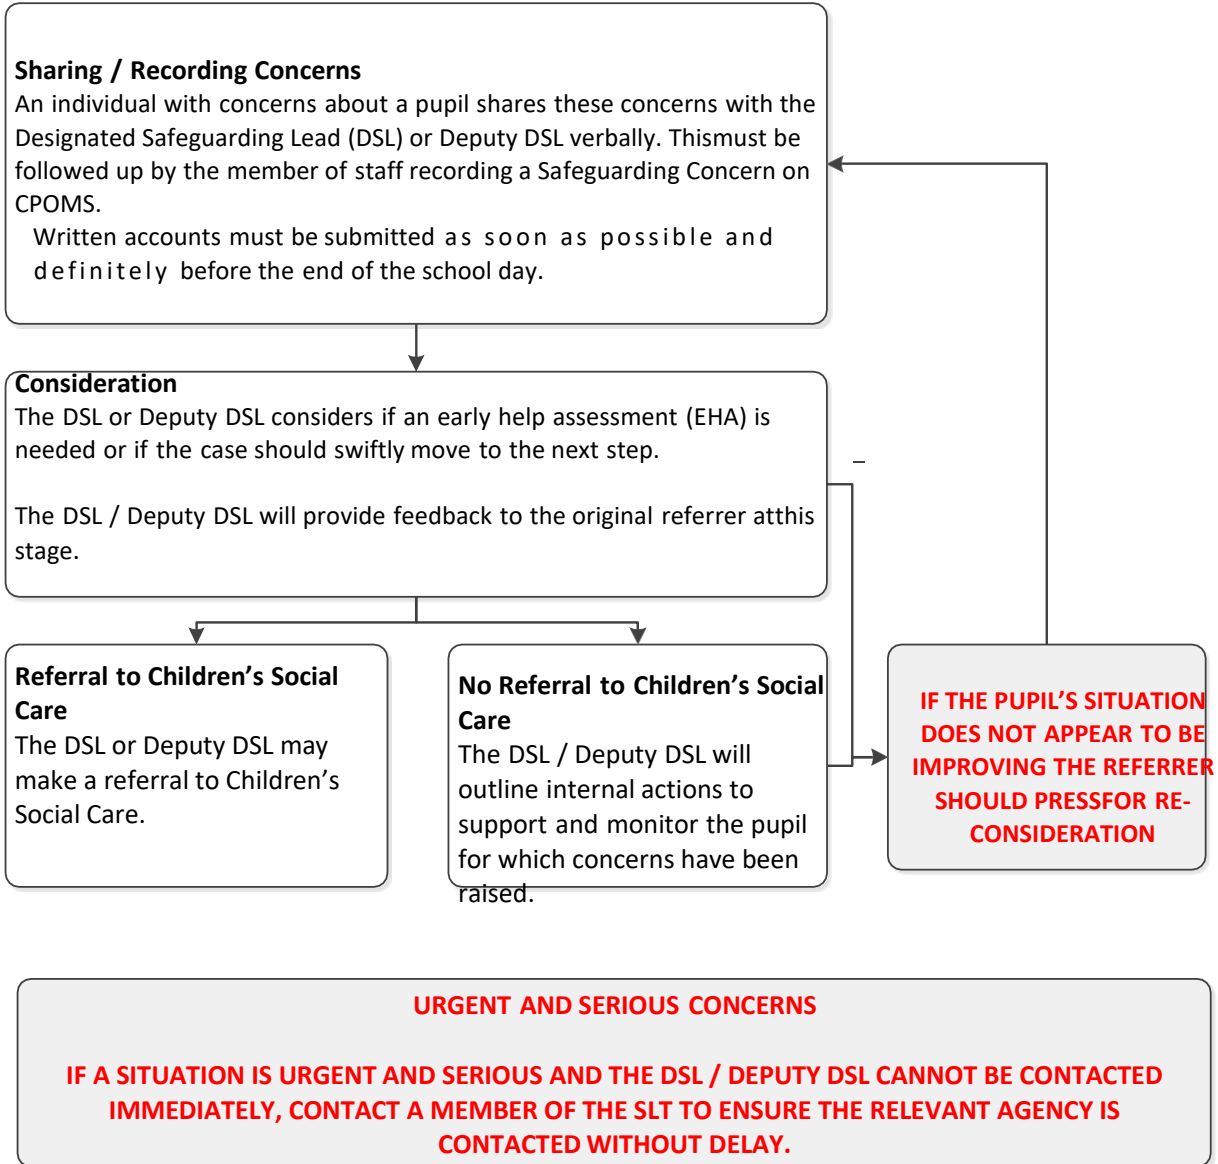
**Sharing / Recording Concerns**
An individual with concerns about a pupil shares these concerns with the Designated Safeguarding Lead (DSL) or Deputy DSL verbally. Thismust be followed up by the member of staff recording a Safeguarding Concern on CPOMS.
Written accounts must be submitted as soon as possible and definitely before the end of the school day.

**Consideration**
The DSL or Deputy DSL considers if an early help assessment (EHA) is needed or if the case should swiftly move to the next step.

The DSL / Deputy DSL will provide feedback to the original referrer atthis stage.

**Referral to Children's Social Care**
The DSL or Deputy DSL may make a referral to Children's Social Care.

**No Referral to Children's Social Care**
The DSL / Deputy DSL will outline internal actions to support and monitor the pupil for which concerns have been raised.

IF THE PUPIL'S SITUATION DOES NOT APPEAR TO BE IMPROVING THE REFERRER SHOULD PRESSFOR RE-CONSIDERATION

URGENT AND SERIOUS CONCERNS

IF A SITUATION IS URGENT AND SERIOUS AND THE DSL / DEPUTY DSL CANNOT BE CONTACTED IMMEDIATELY, CONTACT A MEMBER OF THE SLT TO ENSURE THE RELEVANT AGENCY IS CONTACTED WITHOUT DELAY.